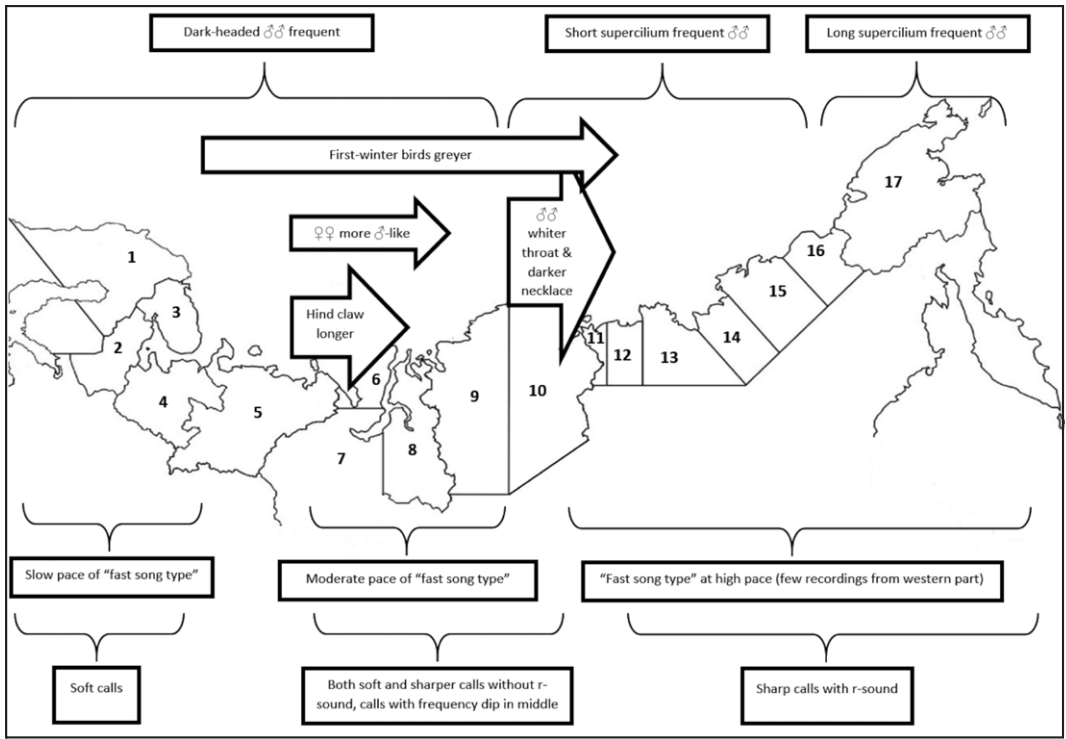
Dark-headed ♂♂ frequent

Short supercilium frequent ♂♂

Long supercilium frequent ♂♂

First-winter birds greyer

♀♀ more ♂-like

♂♂ whiter throat & darker necklace

Hind claw longer

1

2

3

4

5

6

7

8

9

10

11

12

13

14

15

16

17

Slow pace of "fast song type"

Moderate pace of "fast song type"

"Fast song type" at high pace (few recordings from western part)

Soft calls

Both soft and sharper calls without r-sound, calls with frequency dip in middle

Sharp calls with r-sound